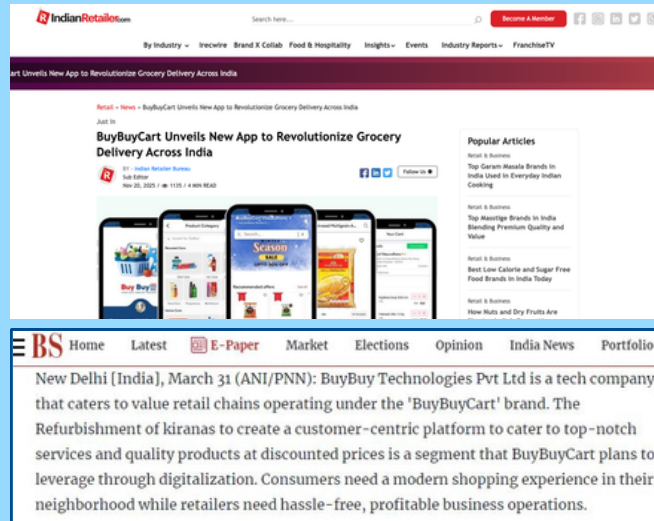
IndianRetailer.com

Search here...

Become A Member

By Industry Irecwire Brand X Collab Food & Hospitality Insights Events Industry Reports FranchiseTV

rt Unveils New App to Revolutionize Grocery Delivery Across India

Retail » News » BuyBuyCart Unveils New App to Revolutionize Grocery Delivery Across India

Just In

BuyBuyCart Unveils New App to Revolutionize Grocery Delivery Across India

BY - Indian Retailer Bureau
Sub Editor
Nov 20, 2025 / 1135 / 4 MIN READ

Follow Us

Product Category

Season SALE

Buy Buy

Popular Articles

Retail & Business
Top Garam Masala Brands in India Used in Everyday Indian Cooking

Retail & Business
Top Masstige Brands in India Blending Premium Quality and Value

Retail & Business
Best Low Calorie and Sugar Free Food Brands in India Today

Retail & Business
How Nuts and Dry Fruits Are

BS Home Latest E-Paper Market Elections Opinion India News Portfolio

New Delhi [India], March 31 (ANI/PNN): BuyBuy Technologies Pvt Ltd is a tech company that caters to value retail chains operating under the 'BuyBuyCart' brand. The Refurbishment of kiranas to create a customer-centric platform to cater to top-notch services and quality products at discounted prices is a segment that BuyBuyCart plans to leverage through digitalization. Consumers need a modern shopping experience in their neighborhood while retailers need hassle-free, profitable business operations.